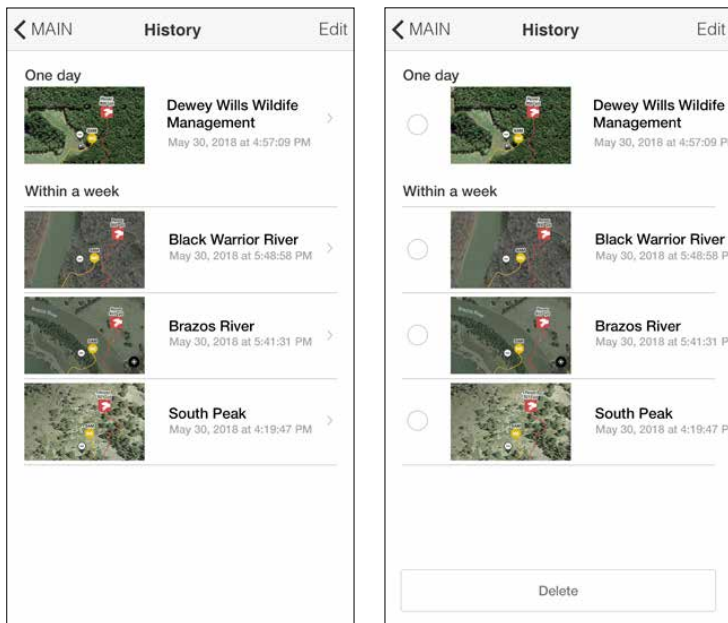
MAIN

History

Edit

One day

Dewey Wills Wildife Management
May 30, 2018 at 4:57:09 PM

Within a week

Black Warrior River
May 30, 2018 at 5:48:58 PM

Brazos River
May 30, 2018 at 5:41:31 PM

South Peak
May 30, 2018 at 4:19:47 PM

MAIN

History

Edit

One day

Dewey Wills Wildlife Management
May 30, 2018 at 4:57:09 P

Within a week

Black Warrior River
May 30, 2018 at 5:48:58 P

Brazos River
May 30, 2018 at 5:41:31 P

South Peak
May 30, 2018 at 4:19:47 P

Delete